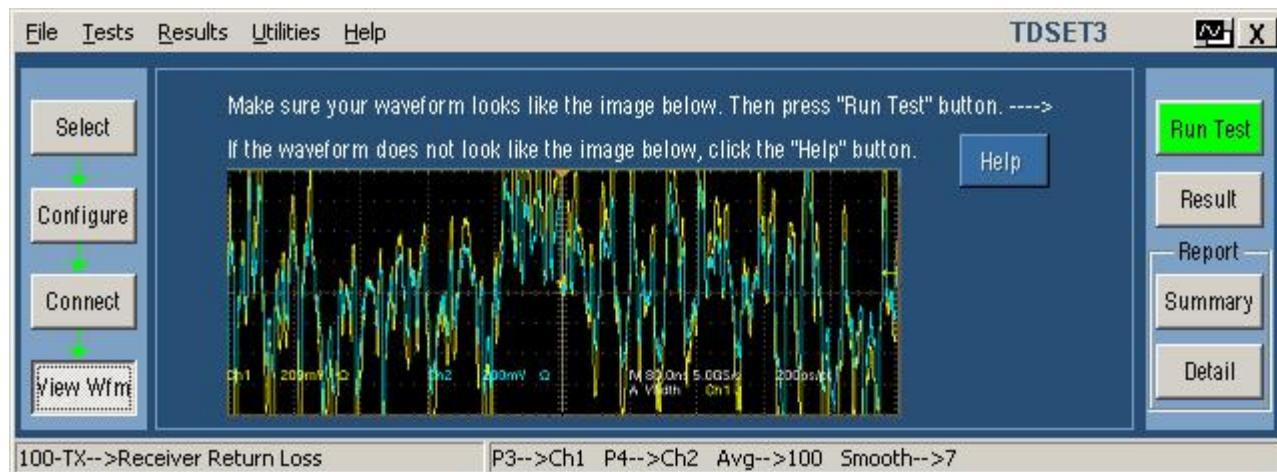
File Tests Results Utilities Help

TDSET3

X

Select

Configure

Connect

View Wfm

Make sure your waveform looks like the image below. Then press "Run Test" button. ---->

If the waveform does not look like the image below, click the "Help" button.

Help

Ch1 200mV Ω Ch2 200mV Ω M 80.0ns 5.0GS/s 200ps/pt A Width Ch1

Run Test

Result

Report

Summary

Detail

100-TX-->Receiver Return Loss

P3-->Ch1 P4-->Ch2 Avg-->100 Smooth-->7